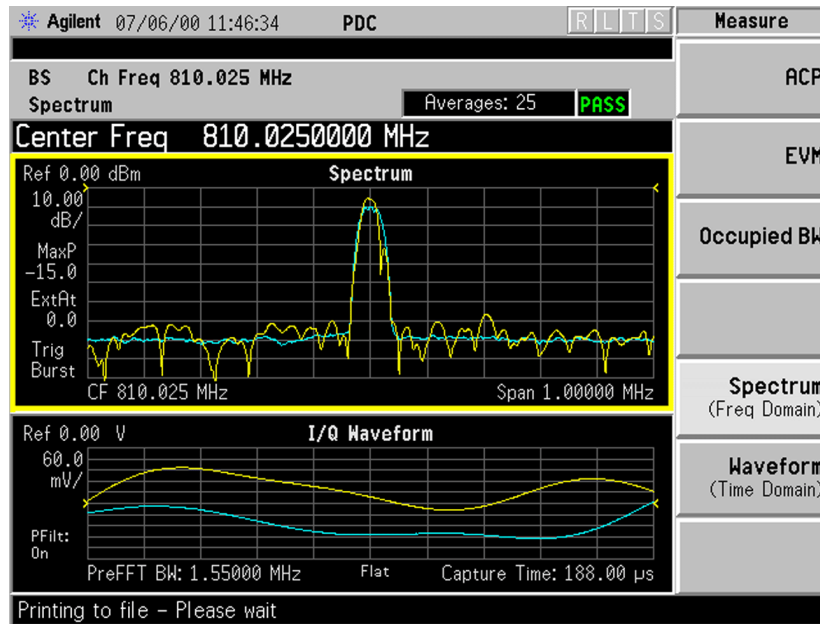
Agilent 07/06/00 11:46:34 PDC R L T S

Measure

BS Ch Freq 810.025 MHz

Spectrum

Averages: 25 PASS

Center Freq 810.0250000 MHz

Ref 0.00 dBm

Spectrum

10.00 dB/

MaxP −15.0

ExtAt 0.0

Trig Burst

CF 810.025 MHz

Span 1.00000 MHz

Ref 0.00 V

I/Q Waveform

60.0 mV/

PFilt: On

PreFFT BW: 1.55000 MHz

Flat

Capture Time: 188.00 μs

Printing to file − Please wait

ACP

EVM

Occupied BW

Spectrum (Freq Domain)

Waveform (Time Domain)